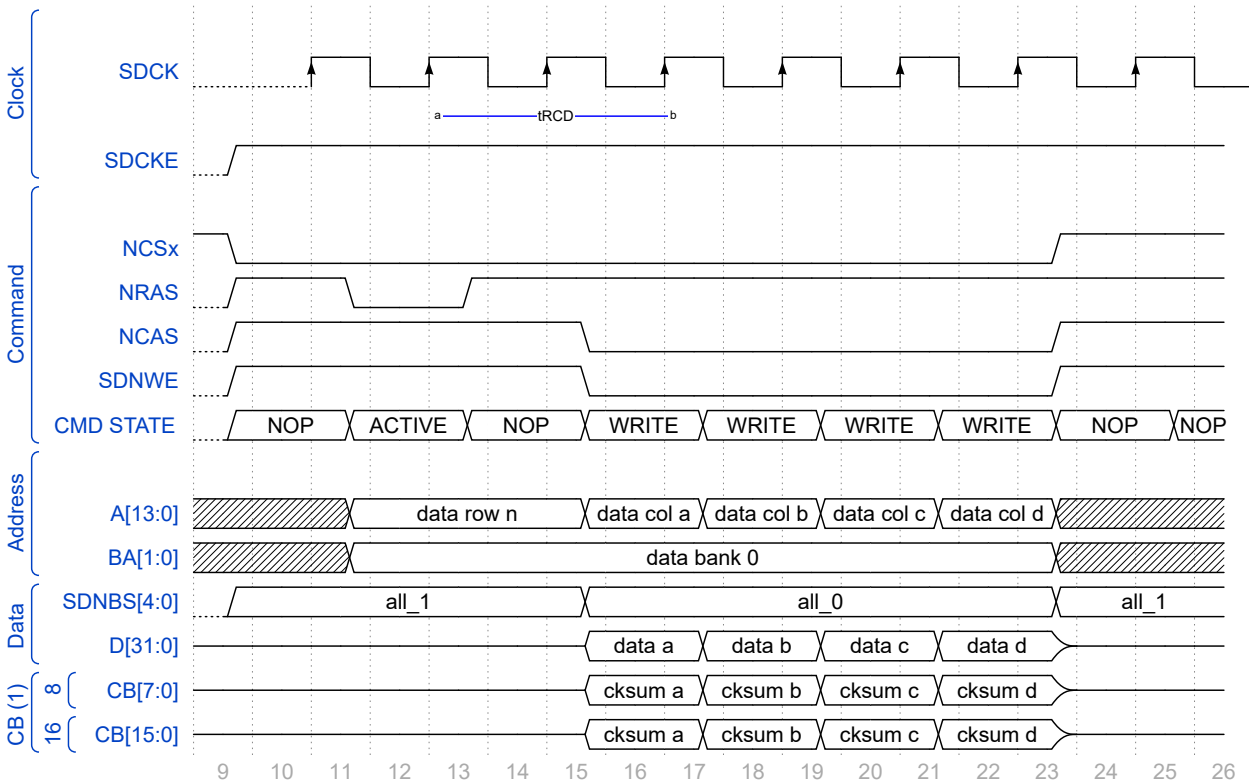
Clock
SDCK
a tRCD b
SDCKE

Command
NCSx
NRAS
NCAS
SDNWE
CMD STATE NOP ACTIVE NOP WRITE WRITE WRITE WRITE NOP NOP

Address
A[13:0] data row n data col a data col b data col c data col d
BA[1:0] data bank 0

Data
SDNBS[4:0] all_1 all_0 all_1
D[31:0] data a data b data c data d

CB (1)
8 CB[7:0] cksum a cksum b cksum c cksum d
16 CB[15:0] cksum a cksum b cksum c cksum d

9 10 11 12 13 14 15 16 17 18 19 20 21 22 23 24 25 26